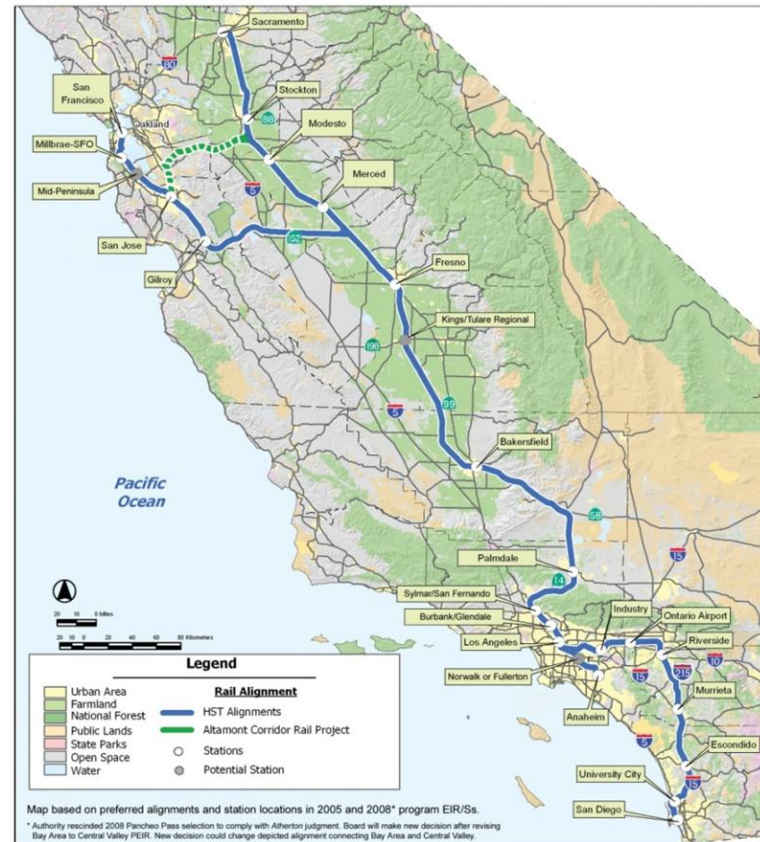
Sacramento

80

San Francisco

Oakland

Stockton

88

Modesto

Millbrae-SFO

Mid-Peninsula

5

Merced

San Jose

152

Gilroy

Fresno

Kings/Tulare Regional

198

5

99

Bakersfield

Pacific Ocean

58

Palmdale

15

14

Sylmar/San Fernando

Burbank/Glendale

Industry

Ontario Airport

Los Angeles

Riverside

10

Norwalk or Fullerton

15

215

Murrieta

Anaheim

5

Escondido

15

University City

San Diego

20 10 0 Miles

20 10 0 20 40 60 80 Kilometers

Legend

Urban Area
Farmland
National Forest
Public Lands
State Parks
Open Space
Water

Rail Alignment

HST Alignments
Altamont Corridor Rail Project
Stations
Potential Station

Map based on preferred alignments and station locations in 2005 and 2008* program EIR/Ss.

* Authority rescinded 2008 Pancheo Pass selection to comply with Atherton judgment. Board will make new decision after revising Bay Area to Central Valley PEIR. New decision could change depicted alignment connecting Bay Area and Central Valley.